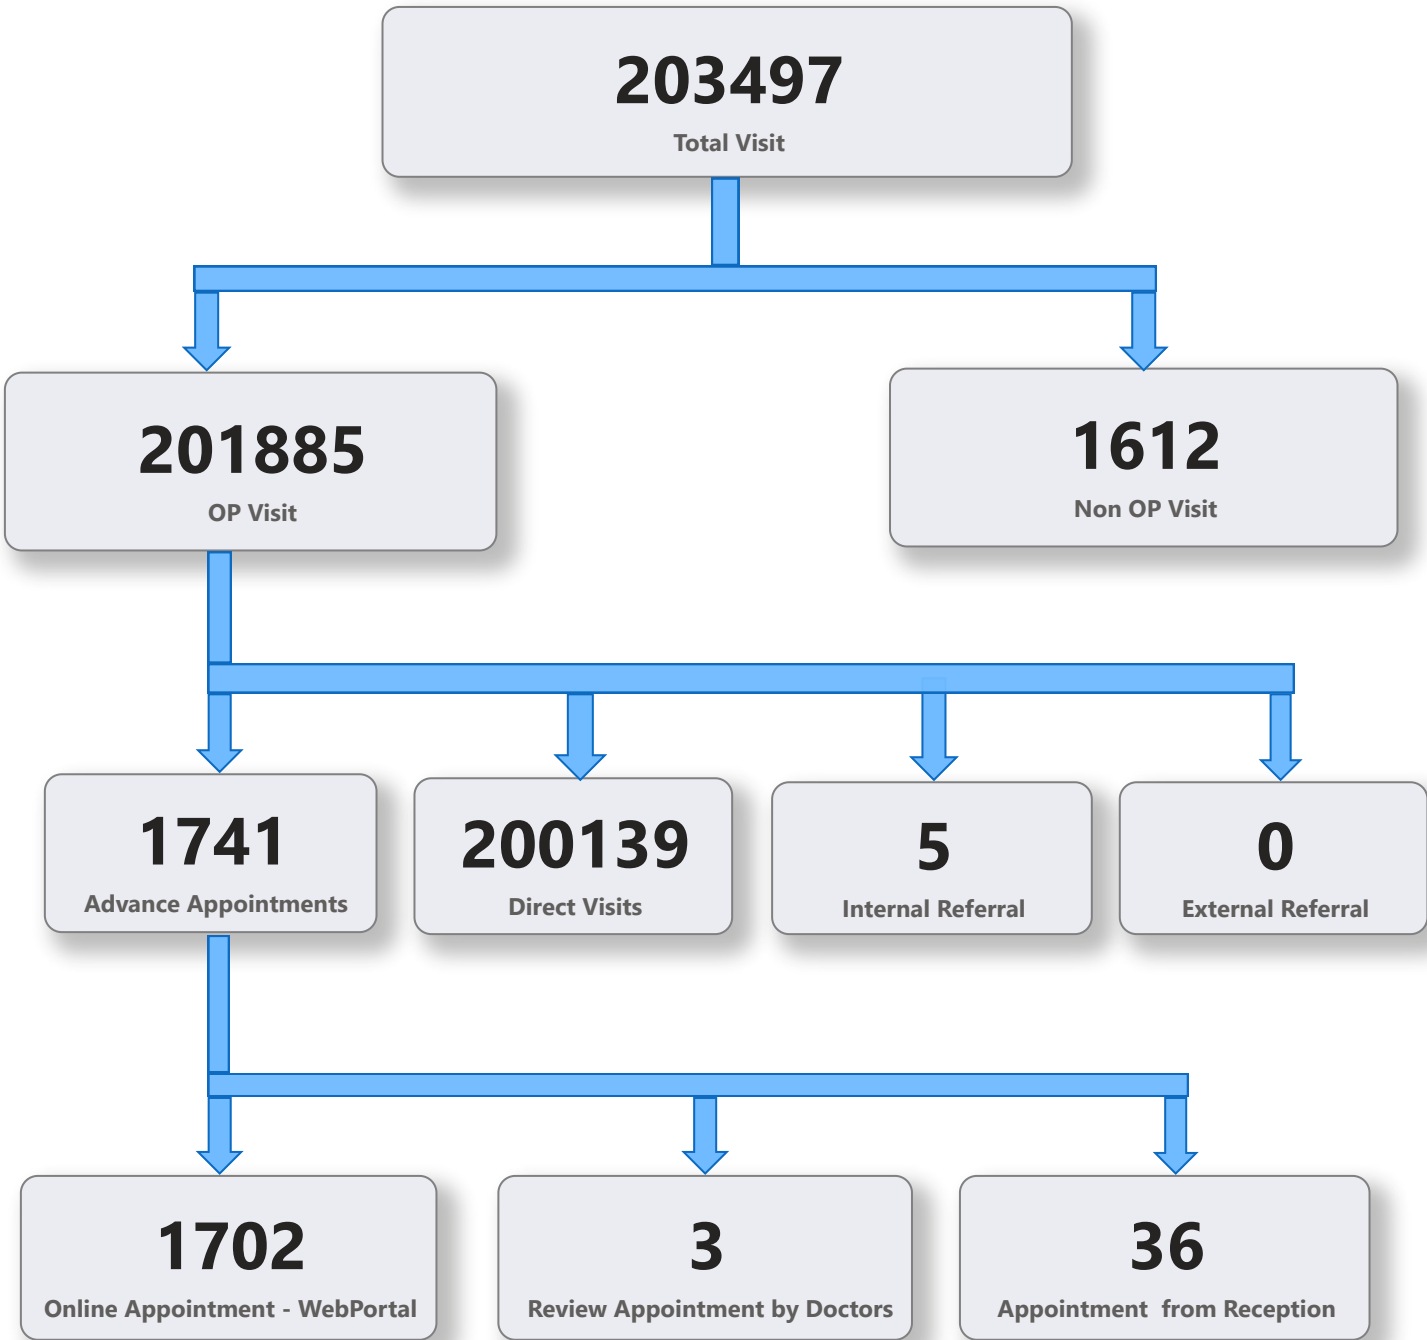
203497
Total Visit

201885
OP Visit

1612
Non OP Visit

1741
Advance Appointments

200139
Direct Visits

5
Internal Referral

0
External Referral

1702
Online Appointment - WebPortal

3
Review Appointment by Doctors

36
Appointment from Reception